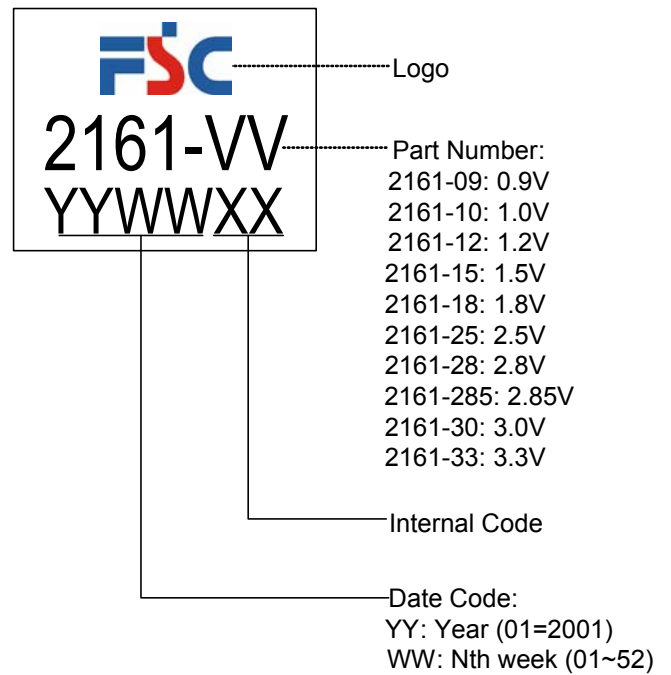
FSC
2161-VV
YYWWXX

Logo

Part Number:
2161-09: 0.9V
2161-10: 1.0V
2161-12: 1.2V
2161-15: 1.5V
2161-18: 1.8V
2161-25: 2.5V
2161-28: 2.8V
2161-285: 2.85V
2161-30: 3.0V
2161-33: 3.3V

Internal Code

Date Code:
YY: Year (01=2001)
WW: Nth week (01~52)